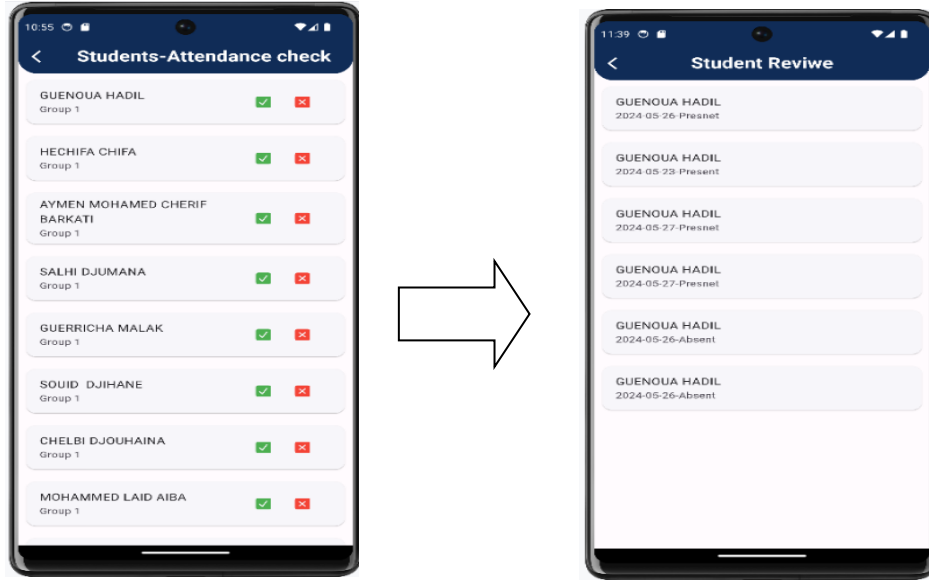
10:55

Students-Attendance check

GUENOUA HADIL
Group 1

HECHIFA CHIFA
Group 1

AYMEN MOHAMED CHERIF BARKATI
Group 1

SALHI DJUMANA
Group 1

GUERRICHA MALAK
Group 1

SOUID DJIHANE
Group 1

CHELBI DJOUHAINA
Group 1

MOHAMMED LAID AIBA
Group 1

11:39

Student Reviwe

GUENOUA HADIL
2024-05-26-Presnet

GUENOUA HADIL
2024-05-23-Present

GUENOUA HADIL
2024-05-27-Presnet

GUENOUA HADIL
2024-05-27-Presnet

GUENOUA HADIL
2024-05-26-Absent

GUENOUA HADIL
2024-05-26-Absent